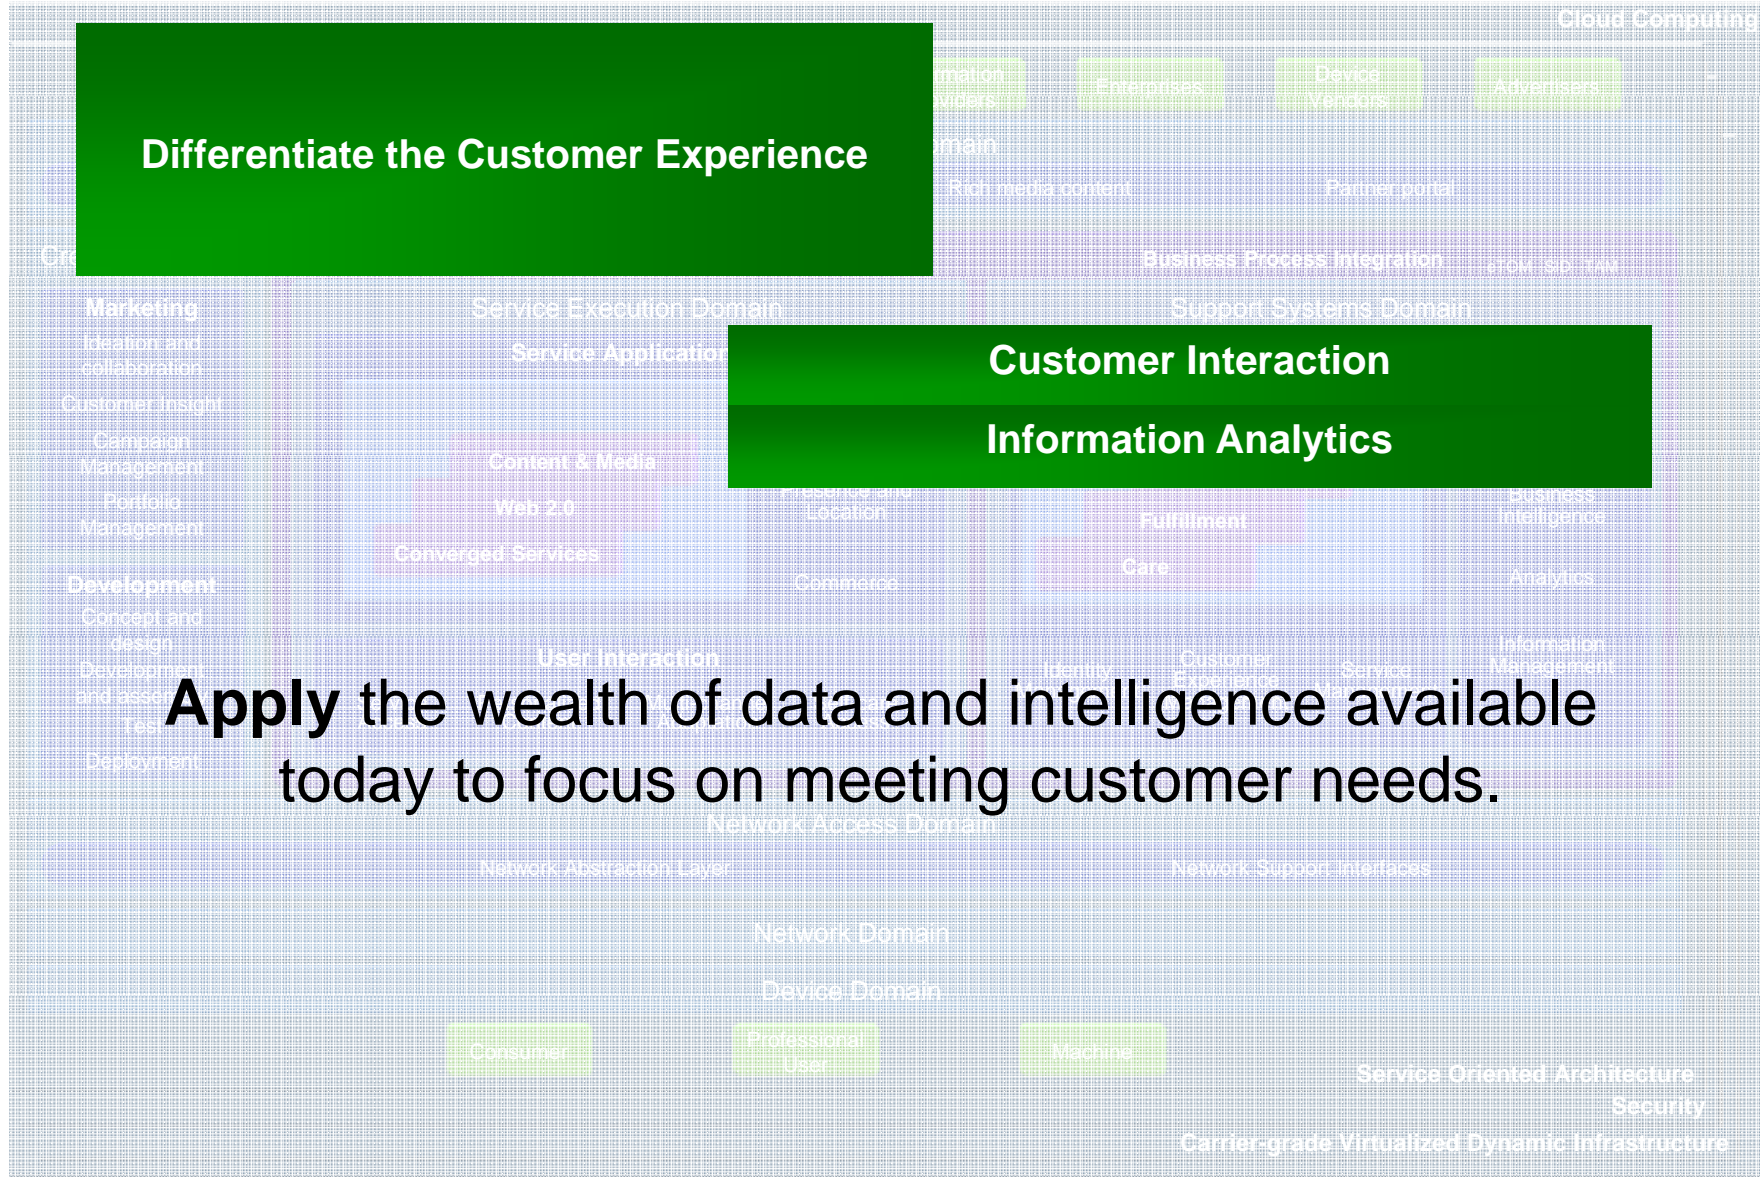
Differentiate the Customer Experience

Customer Interaction

Information Analytics

**Apply** the wealth of data and intelligence available today to focus on meeting customer needs.

Cloud Computing

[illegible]mation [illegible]viders

Enterprises

Device Vendors

Advertisers

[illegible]main

Rich media content

Partner portal

Business Process Integration

eTOM SID TAM

Marketing

Ideation and collaboration

Customer Insight

Campaign Management

Portfolio Management

Development

Concept and design

Development and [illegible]

Test

Deployment

Service Execution Domain

Service Application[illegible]

Content & Media

Web 2.0

Converged Services

Presence and Location

Commerce

User Interaction

Support Systems Domain

Fulfillment

Care

Business Intelligence

Analytics

Information Management

Identity

Customer Experience

Service

Network Access Domain

Network Abstraction Layer

Network Support Interfaces

Network Domain

Device Domain

Consumer

Professional User

Machine

Service Oriented Architecture

Security

Carrier-grade Virtualized Dynamic Infrastructure